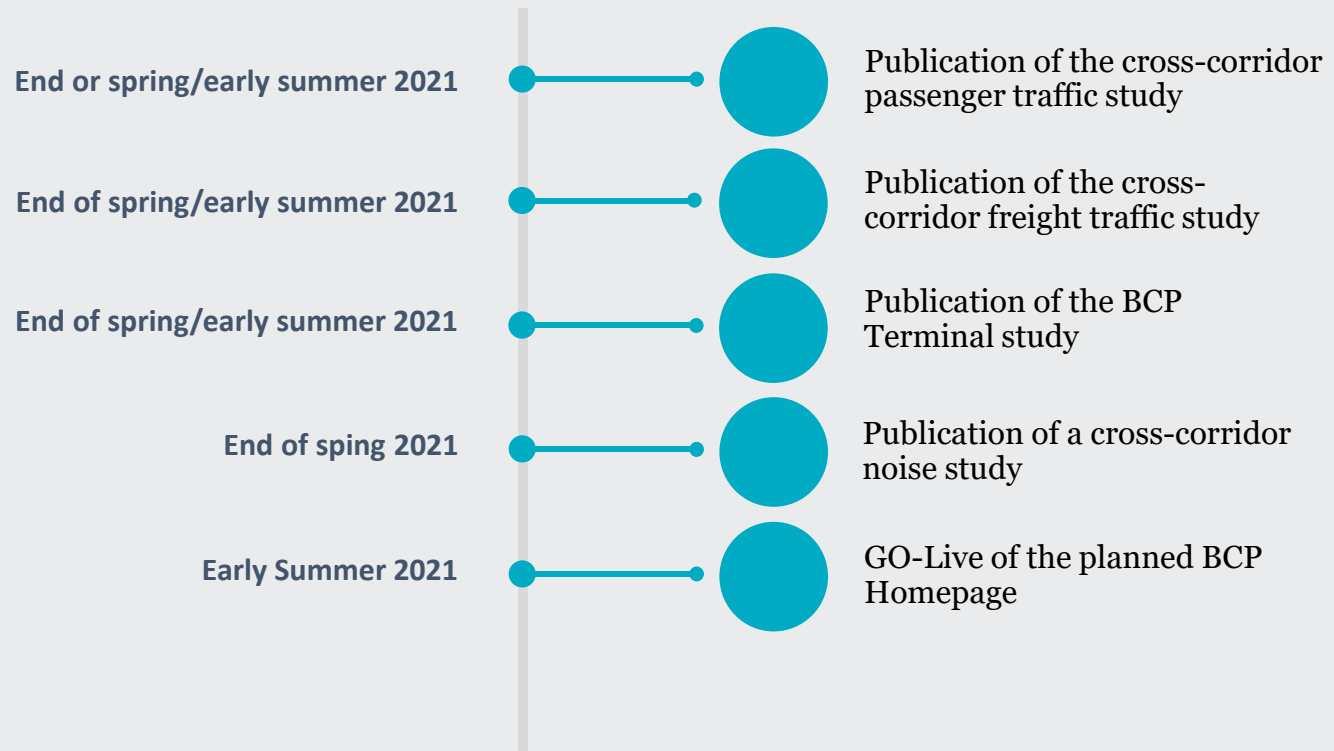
End or spring/early summer 2021

Publication of the cross-corridor passenger traffic study

End of spring/early summer 2021

Publication of the cross-corridor freight traffic study

End of spring/early summer 2021

Publication of the BCP Terminal study

End of sping 2021

Publication of a cross-corridor noise study

Early Summer 2021

GO-Live of the planned BCP Homepage